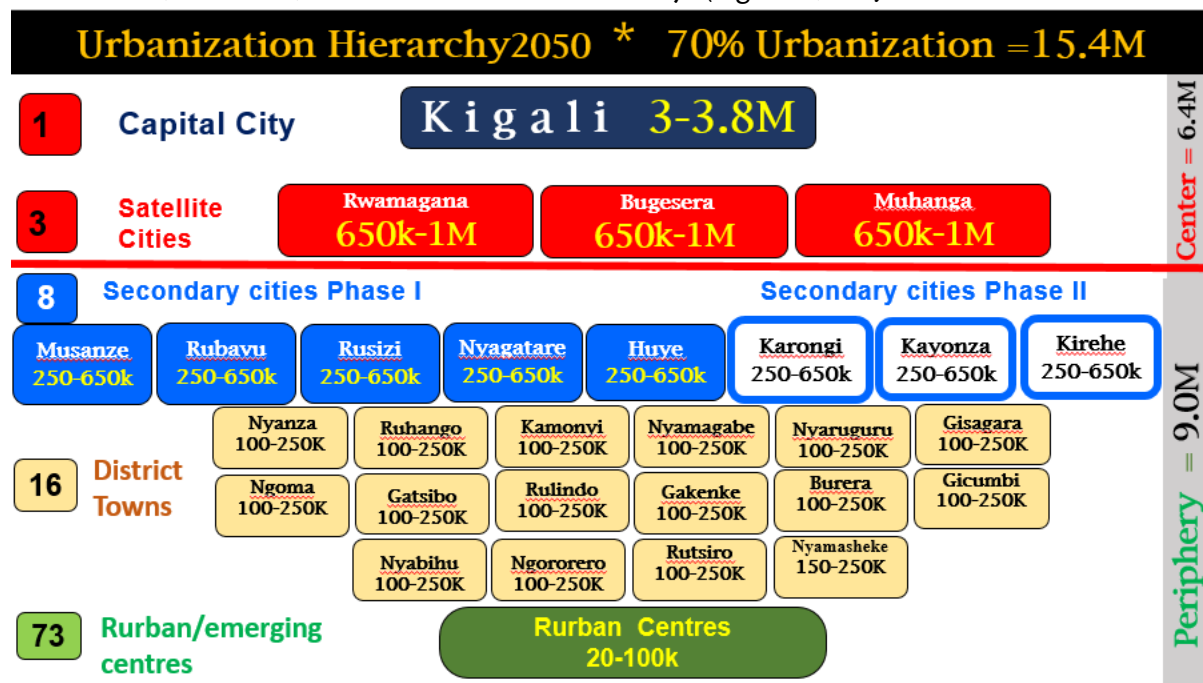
Urbanization Hierarchy2050 * 70% Urbanization =15.4M

1 Capital City
Kigali 3-3.8M

3 Satellite Cities
Rwamagana 650k-1M
Bugesera 650k-1M
Muhanga 650k-1M

Center = 6.4M

8 Secondary cities Phase I
Secondary cities Phase II

Musanze 250-650k
Rubavu 250-650k
Rusizi 250-650k
Nyagatare 250-650k
Huye 250-650k
Karongi 250-650k
Kayonza 250-650k
Kirehe 250-650k

16 District Towns

Nyanza 100-250K
Ruhango 100-250K
Kamonyi 100-250K
Nyamagabe 100-250K
Nyaruguru 100-250K
Gisagara 100-250K
Ngoma 100-250K
Gatsibo 100-250K
Rulindo 100-250K
Gakenke 100-250K
Burera 100-250K
Gicumbi 100-250K
Nyabihu 100-250K
Ngororero 100-250K
Rutsiro 100-250K
Nyamasheke 150-250K

73 Rurban/emerging centres
Rurban Centres 20-100k

Periphery = 9.0M